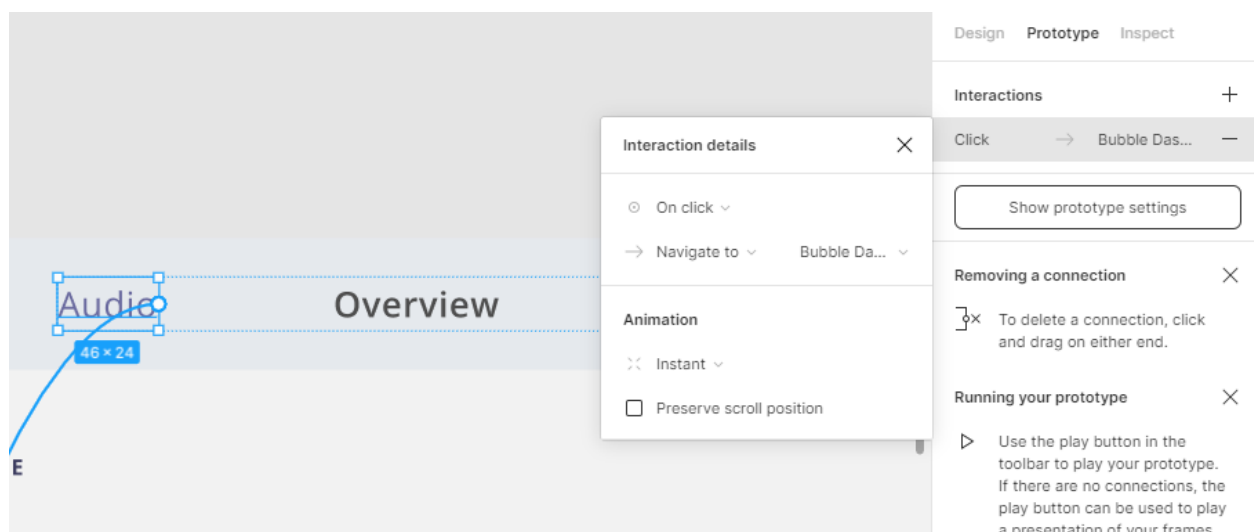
Audio
46 × 24
Overview
E

Interaction details
On click
Navigate to
Bubble Da...
Animation
Instant
Preserve scroll position

Design Prototype Inspect
Interactions
Click
Bubble Das...
Show prototype settings
Removing a connection
To delete a connection, click and drag on either end.
Running your prototype
Use the play button in the toolbar to play your prototype. If there are no connections, the play button can be used to play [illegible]